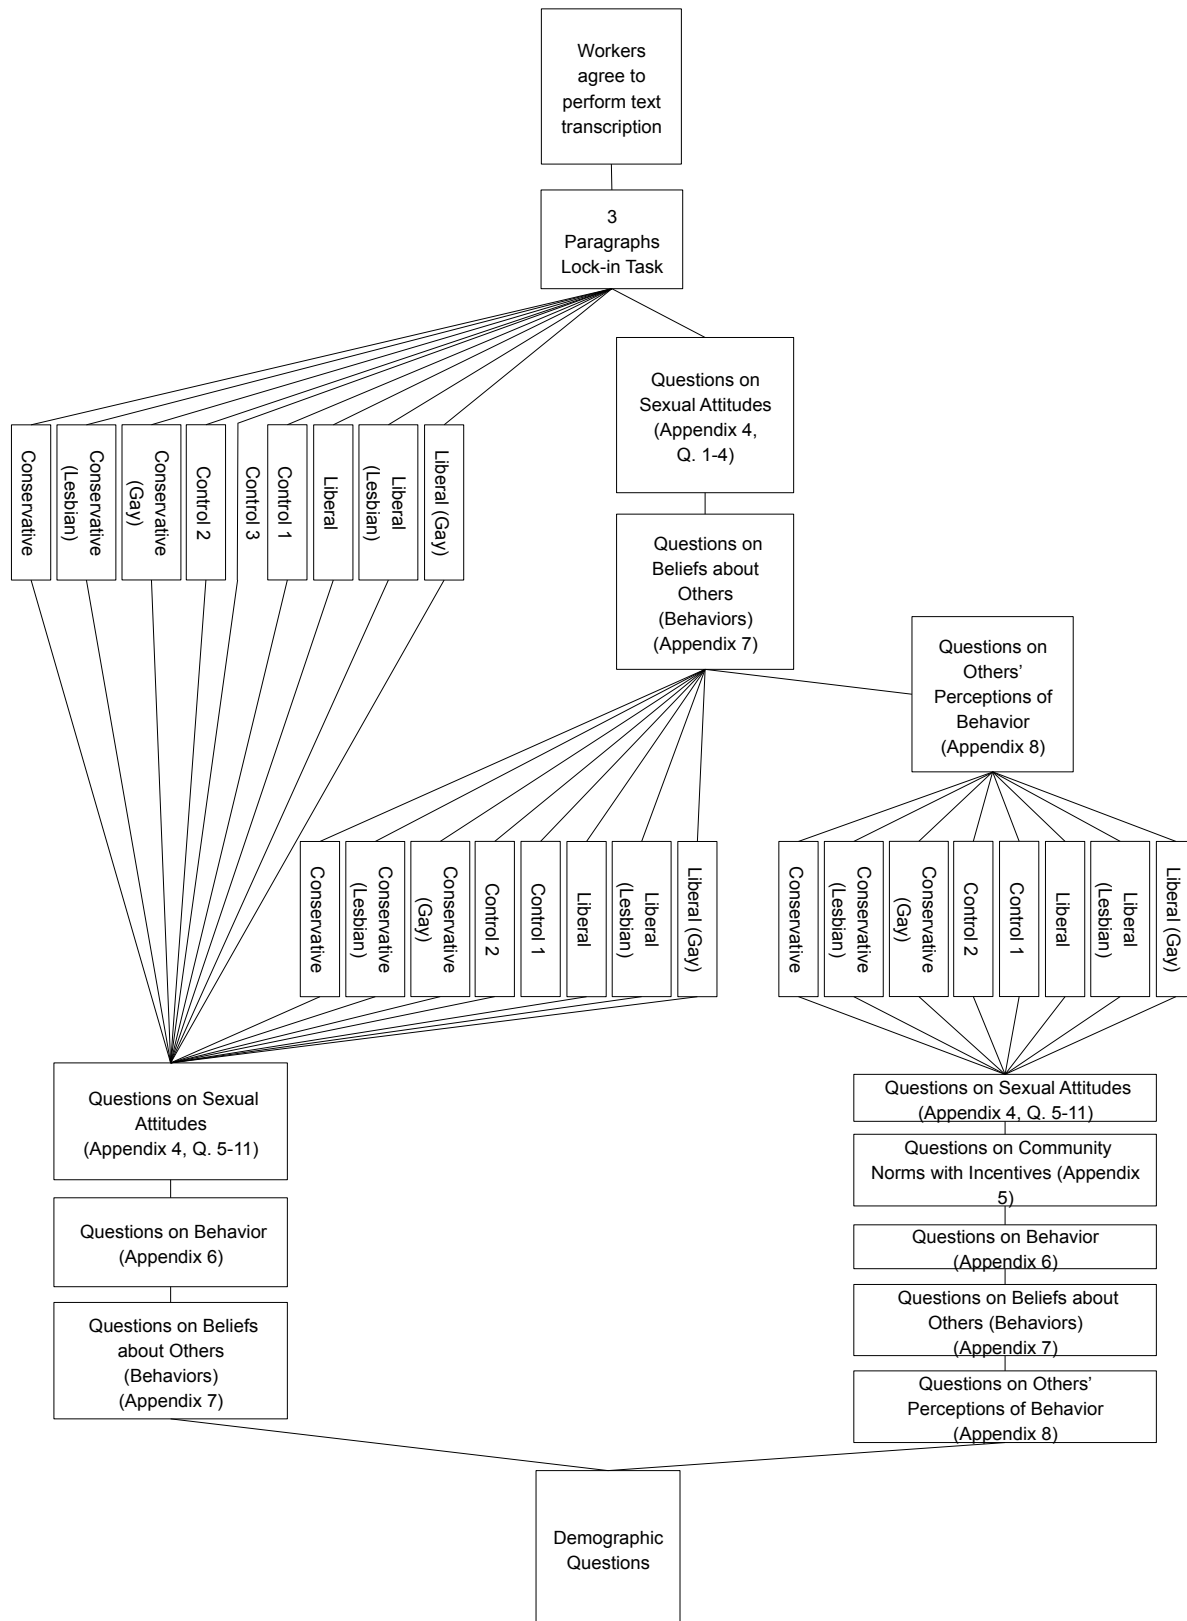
Workers agree to perform text transcription

3 Paragraphs Lock-in Task

Conservative

Conservative (Lesbian)

Conservative (Gay)

Control 2

Control 3

Control 1

Liberal

Liberal (Lesbian)

Liberal (Gay)

Questions on Sexual Attitudes (Appendix 4, Q. 1-4)

Questions on Beliefs about Others (Behaviors) (Appendix 7)

Questions on Others' Perceptions of Behavior (Appendix 8)

Conservative

Conservative (Lesbian)

Conservative (Gay)

Control 2

Control 1

Liberal

Liberal (Lesbian)

Liberal (Gay)

Conservative

Conservative (Lesbian)

Conservative (Gay)

Control 2

Control 1

Liberal

Liberal (Lesbian)

Liberal (Gay)

Questions on Sexual Attitudes (Appendix 4, Q. 5-11)

Questions on Behavior (Appendix 6)

Questions on Beliefs about Others (Behaviors) (Appendix 7)

Questions on Sexual Attitudes (Appendix 4, Q. 5-11)

Questions on Community Norms with Incentives (Appendix 5)

Questions on Behavior (Appendix 6)

Questions on Beliefs about Others (Behaviors) (Appendix 7)

Questions on Others' Perceptions of Behavior (Appendix 8)

Demographic Questions